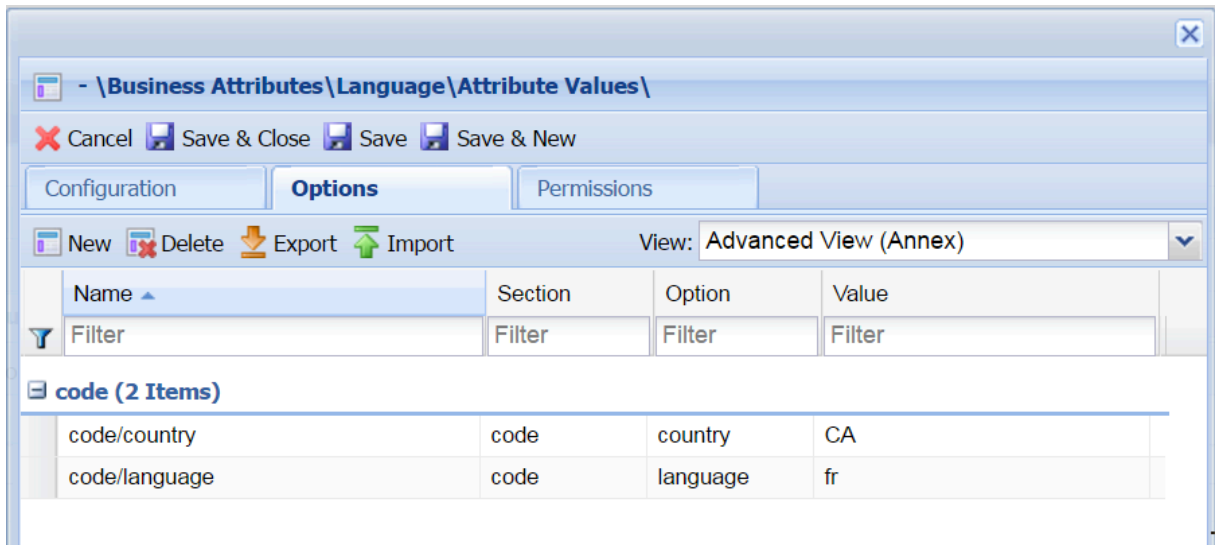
- \Business Attributes\Language\Attribute Values\

Cancel Save & Close Save Save & New

Configuration Options Permissions

New Delete Export Import View: Advanced View (Annex)

| Name | Section | Option | Value |
|---|---|---|---|
| Filter | Filter | Filter | Filter |

code (2 Items)

| | | | |
|---|---|---|---|
| code/country | code | country | CA |
| code/language | code | language | fr |